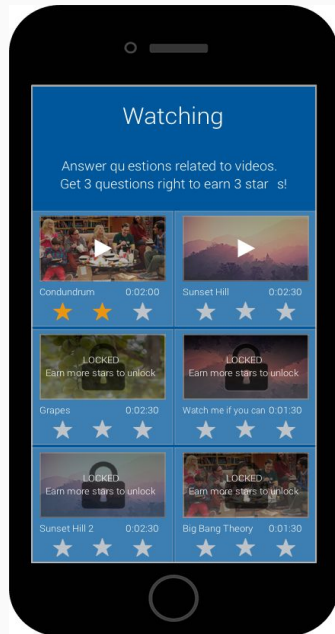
Watching

Answer qu estions related to videos. Get 3 questions right to earn 3 star s!

Condundrum 0:02:00

Sunset Hill 0:02:30

LOCKED
Earn more stars to unlock

Grapes 0:02:30

LOCKED
Earn more stars to unlock

Watch me if you can 0:01:30

LOCKED
Earn more stars to unlock

Sunset Hill 2 0:02:30

LOCKED
Earn more stars to unlock

Big Bang Theory 0:01:30